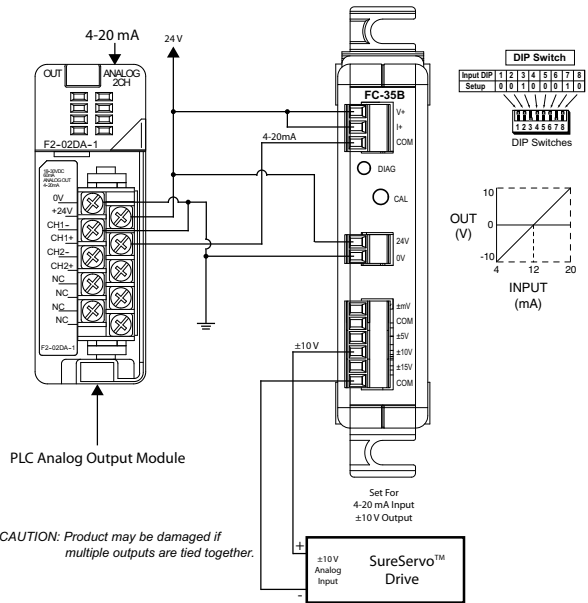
4-20 mA

24 V

OUT

ANALOG 2CH

F2-02DA-1

18-32VDC 60mA ANALOG OUT 4-20mA

0V
+24V
CH1–
CH1+
CH2–
CH2+
NC
NC
NC
NC

F2-02DA-1

4-20mA

FC-35B

V+
I+
COM

DIAG

CAL

24V
0V

±mV
COM
±5V
±10V
±15V
COM

±10 V

DIP Switch

| Input DIP | 1 | 2 | 3 | 4 | 5 | 6 | 7 | 8 |
|---|---|---|---|---|---|---|---|---|
| Setup | 0 | 0 | 1 | 0 | 0 | 0 | 1 | 0 |

1 2 3 4 5 6 7 8

DIP Switches

10
OUT (V)
0
-10
4
12
20
INPUT (mA)

PLC Analog Output Module

Set For 4-20 mA Input ±10 V Output

CAUTION: Product may be damaged if multiple outputs are tied together.

+
±10 V Analog Input
-

SureServo™ Drive